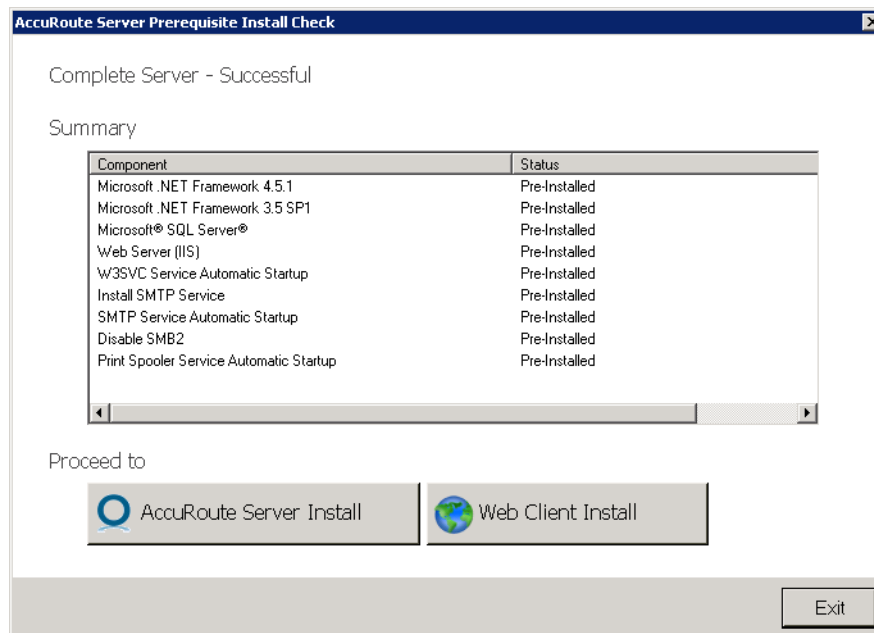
AccuRoute Server Prerequisite Install Check

Complete Server - Successful

Summary

| Component | Status |
|---|---|
| Microsoft .NET Framework 4.5.1 | Pre-Installed |
| Microsoft .NET Framework 3.5 SP1 | Pre-Installed |
| Microsoft® SQL Server® | Pre-Installed |
| Web Server (IIS) | Pre-Installed |
| W3SVC Service Automatic Startup | Pre-Installed |
| Install SMTP Service | Pre-Installed |
| SMTP Service Automatic Startup | Pre-Installed |
| Disable SMB2 | Pre-Installed |
| Print Spooler Service Automatic Startup | Pre-Installed |

Proceed to

AccuRoute Server Install

Web Client Install

Exit